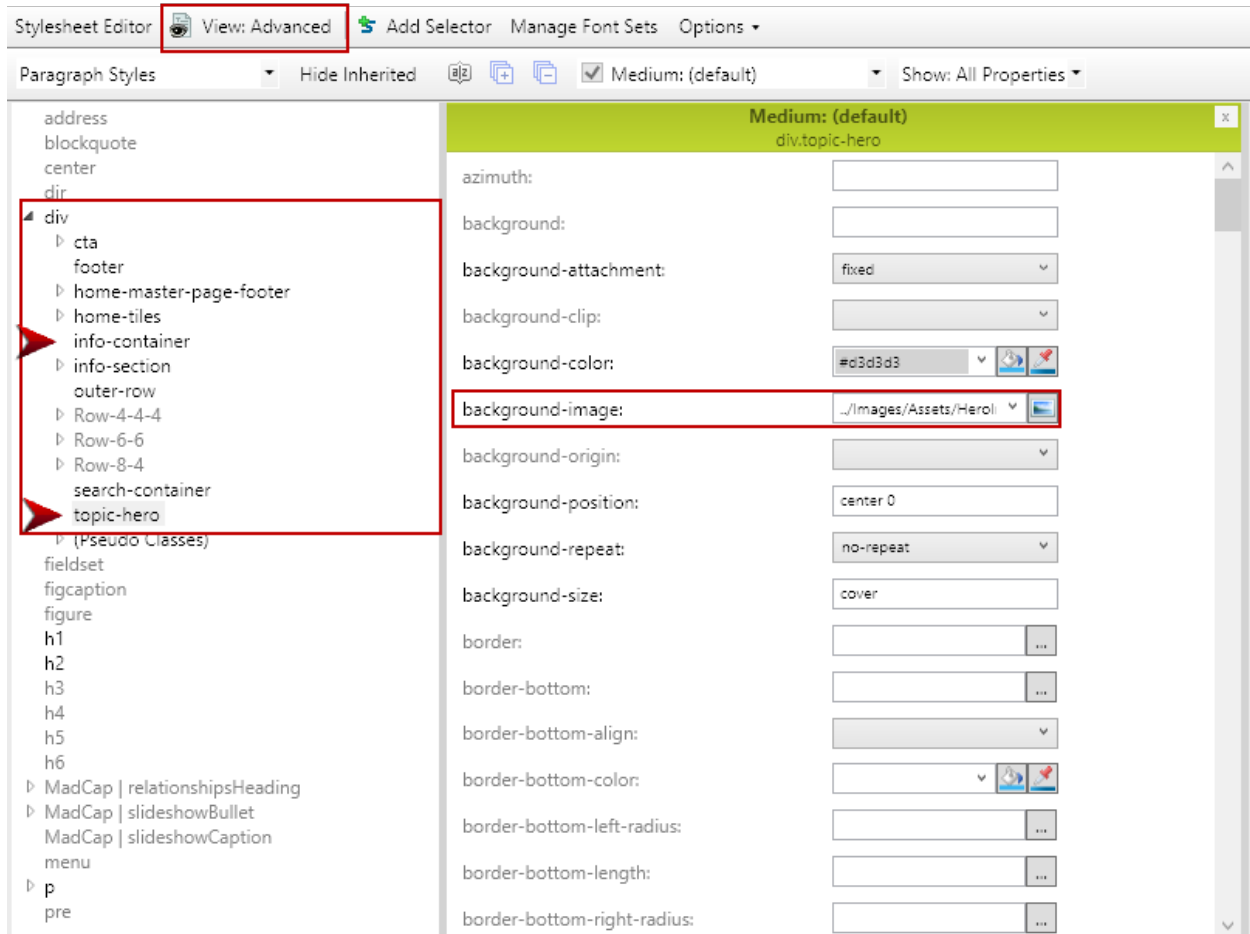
Stylesheet Editor View: Advanced Add Selector Manage Font Sets Options ▾

Paragraph Styles Hide Inherited Medium: (default) Show: All Properties

address
blockquote
center
dir
div
cta
footer
home-master-page-footer
home-tiles
info-container
info-section
outer-row
Row-4-4-4
Row-6-6
Row-8-4
search-container
topic-hero
(Pseudo Classes)
fieldset
figcaption
figure
h1
h2
h3
h4
h5
h6
MadCap | relationshipsHeading
MadCap | slideshowBullet
MadCap | slideshowCaption
menu
p
pre

Medium: (default)
div.topic-hero

| | |
|---|---|
| azimuth: | |
| background: | |
| background-attachment: | fixed |
| background-clip: | |
| background-color: | #d3d3d3 |
| background-image: | ../Images/Assets/HeroI |
| background-origin: | |
| background-position: | center 0 |
| background-repeat: | no-repeat |
| background-size: | cover |
| border: | ... |
| border-bottom: | ... |
| border-bottom-align: | |
| border-bottom-color: | |
| border-bottom-left-radius: | ... |
| border-bottom-length: | ... |
| border-bottom-right-radius: | ... |